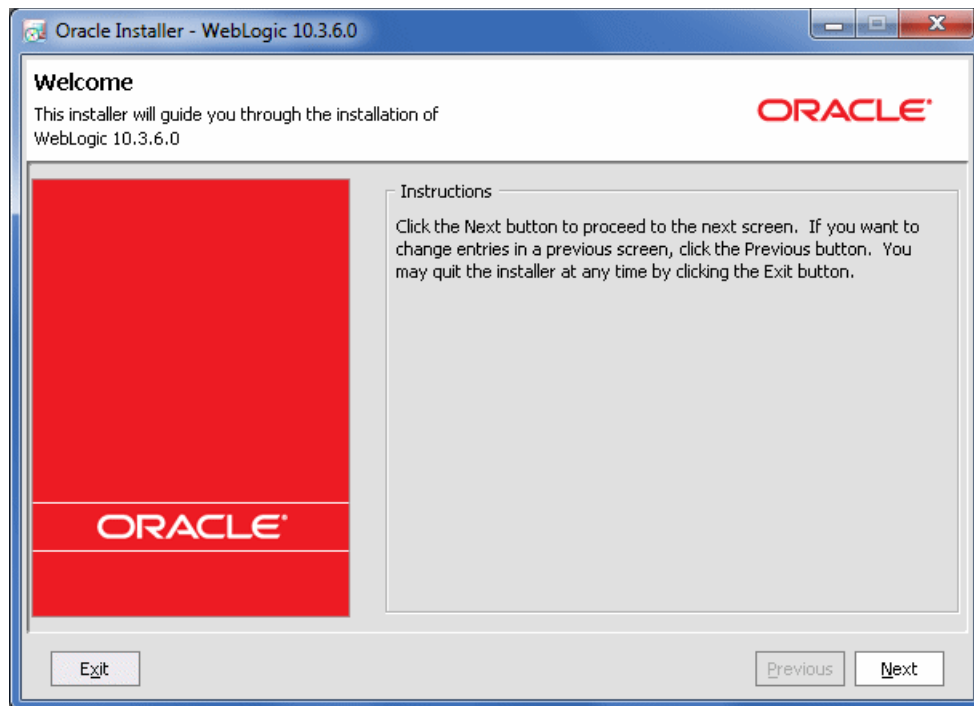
Oracle Installer - WebLogic 10.3.6.0

Welcome

This installer will guide you through the installation of WebLogic 10.3.6.0

ORACLE®

ORACLE®

Instructions

Click the Next button to proceed to the next screen. If you want to change entries in a previous screen, click the Previous button. You may quit the installer at any time by clicking the Exit button.

Exit

Previous

Next